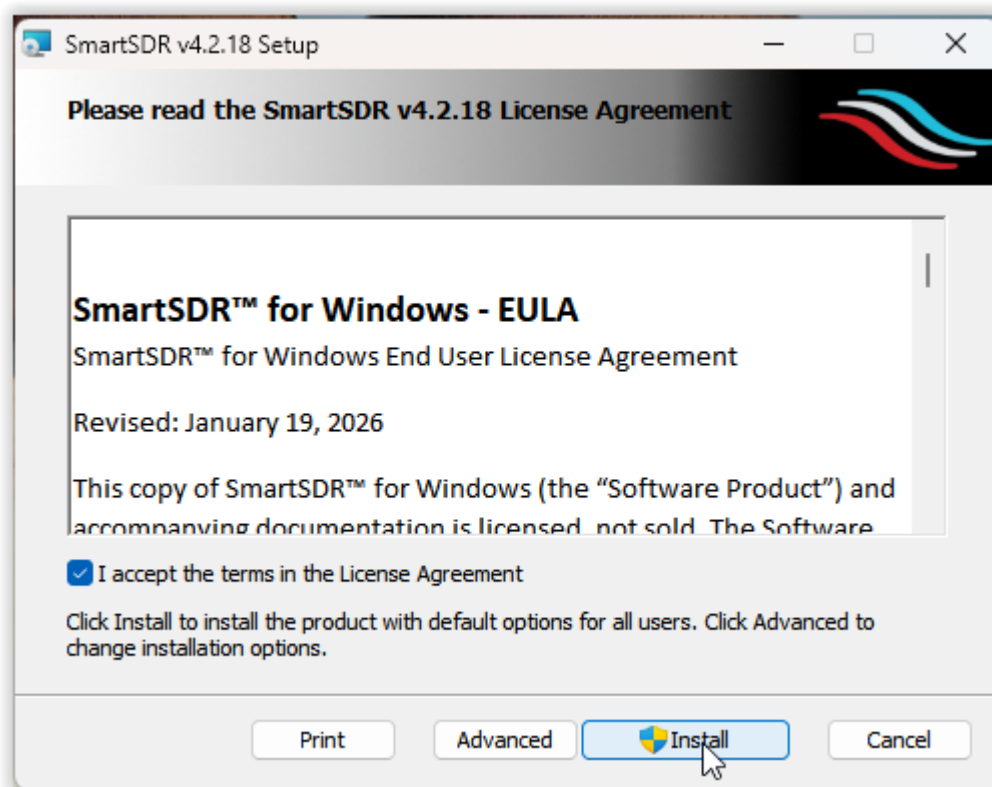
SmartSDR v4.2.18 Setup

Please read the SmartSDR v4.2.18 License Agreement

SmartSDR™ for Windows - EULA

SmartSDR™ for Windows End User License Agreement

Revised: January 19, 2026

This copy of SmartSDR™ for Windows (the "Software Product") and accompanying documentation is licensed, not sold. The Software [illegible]

I accept the terms in the License Agreement

Click Install to install the product with default options for all users. Click Advanced to change installation options.

Print Advanced Install Cancel